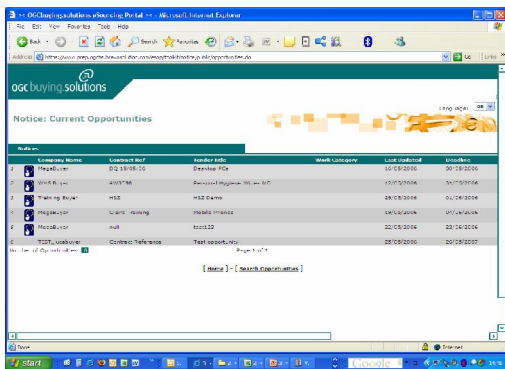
OGCbuying.solutions eSourcing Portal - Microsoft Internet Explorer

File Edit View Favorites Tools Help

Back Search Favorites

Address https://www.prep.ogcbs.bravosolution.com/esop/toolkit/opportunities.do Go Links

ogc buying.solutions

Language: GB

Notice: Current Opportunities

Notices

| | Company Name | Contract Ref | Tender title | Work Category | Last Updated | Deadline |
|---|---|---|---|---|---|---|
| 1 | MegaBuyer | DQ 18/05/06 | Desktop PCs | | 18/05/2006 | 30/05/2006 |
| 2 | WMS Buyer | 4567/90 | Personal Hygiene Wet Wipes Ltd | | 12/05/2006 | 31/05/2006 |
| 3 | Training Buyer | HS2 | HS2 Demo | | 29/05/2006 | 01/06/2006 |
| 4 | MegaBuyer | Client Training | Mobile Phones | | 19/05/2006 | 07/06/2006 |
| 5 | MegaBuyer | null | test122 | | 22/05/2006 | 22/06/2006 |
| 6 | TEST_ucsbuyer | Contract Reference | Test opportunity | | 25/05/2006 | 25/05/2007 |

Number of Opportunities: 6

Page 1 of 1

[ Home ] - [ Search Opportunities ]

Done

Internet

start

Google